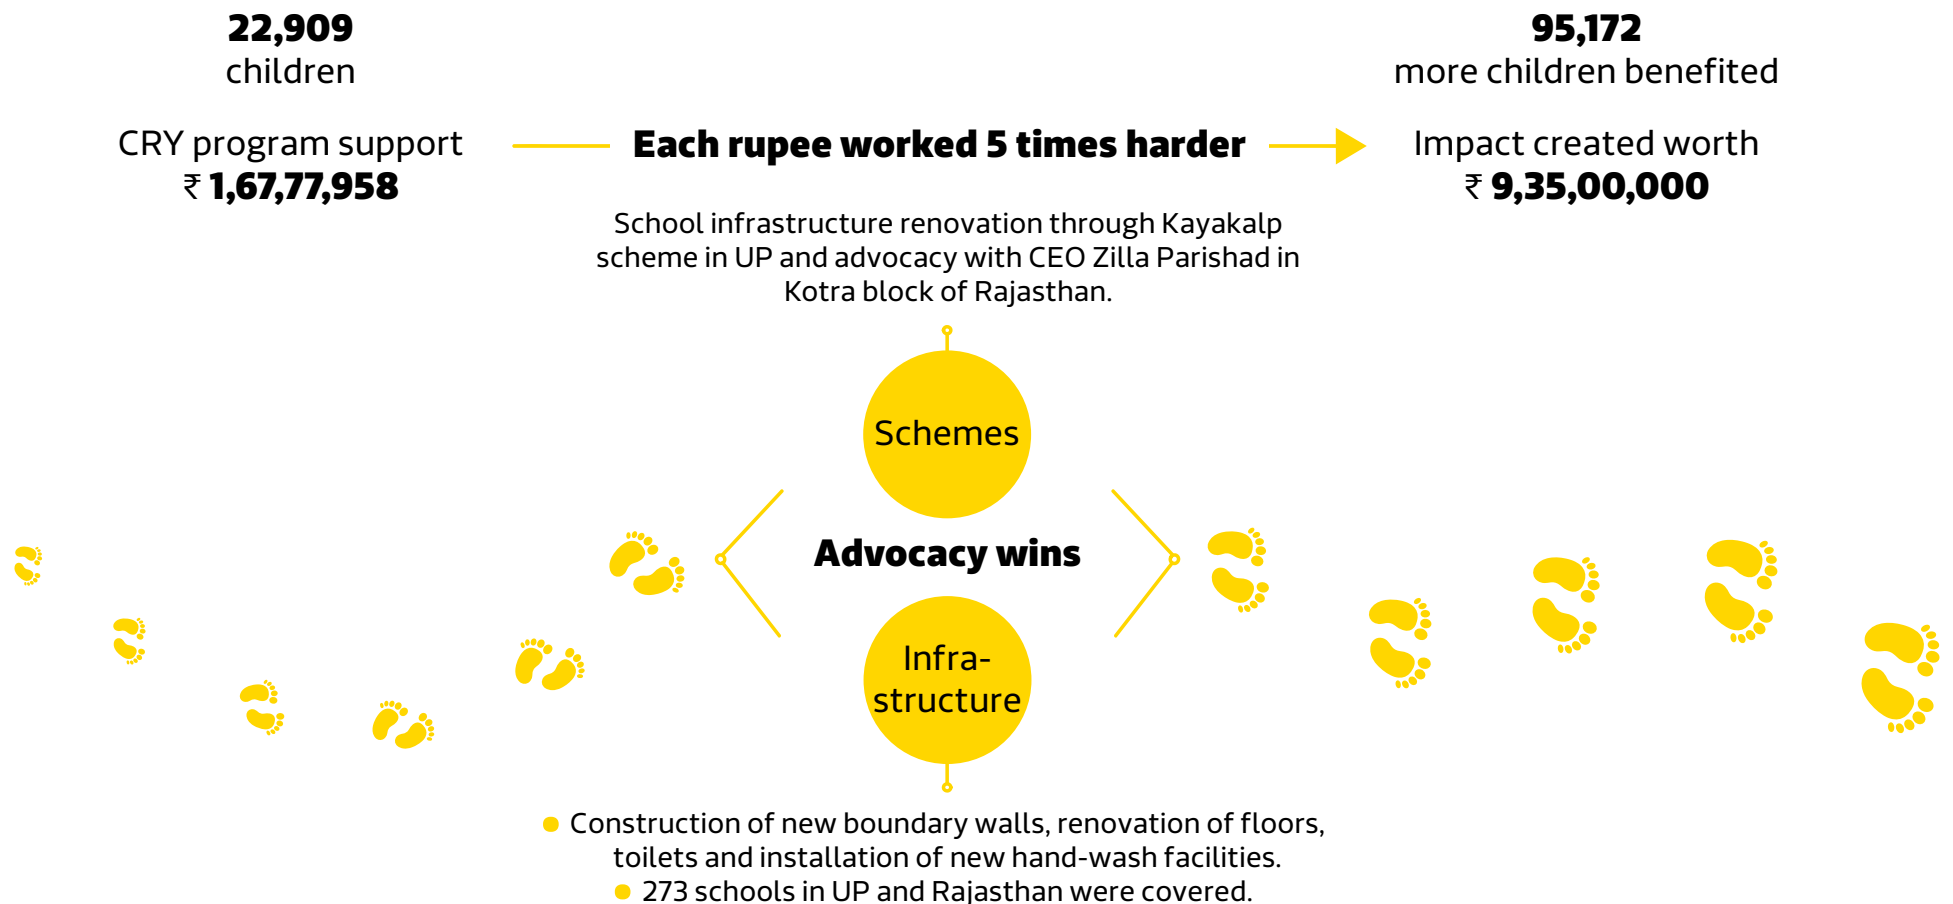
22,909
children

CRY program support
₹ 1,67,77,958

Each rupee worked 5 times harder

95,172
more children benefited

Impact created worth
₹ 9,35,00,000

School infrastructure renovation through Kayakalp scheme in UP and advocacy with CEO Zilla Parishad in Kotra block of Rajasthan.

Schemes

Advocacy wins

Infra-structure

- Construction of new boundary walls, renovation of floors, toilets and installation of new hand-wash facilities.
- 273 schools in UP and Rajasthan were covered.